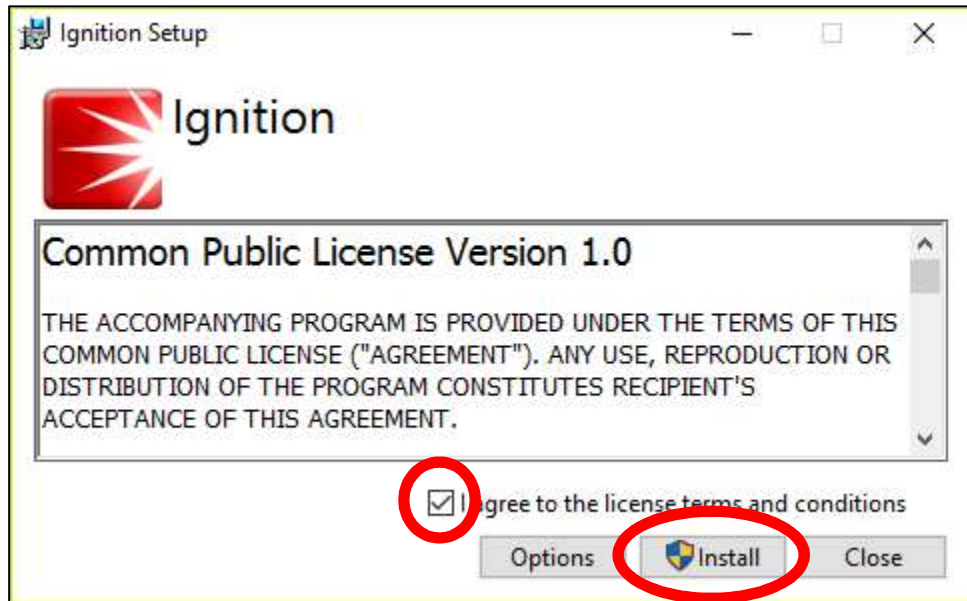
Ignition Setup

Ignition

Common Public License Version 1.0

THE ACCOMPANYING PROGRAM IS PROVIDED UNDER THE TERMS OF THIS COMMON PUBLIC LICENSE ("AGREEMENT"). ANY USE, REPRODUCTION OR DISTRIBUTION OF THE PROGRAM CONSTITUTES RECIPIENT'S ACCEPTANCE OF THIS AGREEMENT.

I agree to the license terms and conditions

Options Install Close